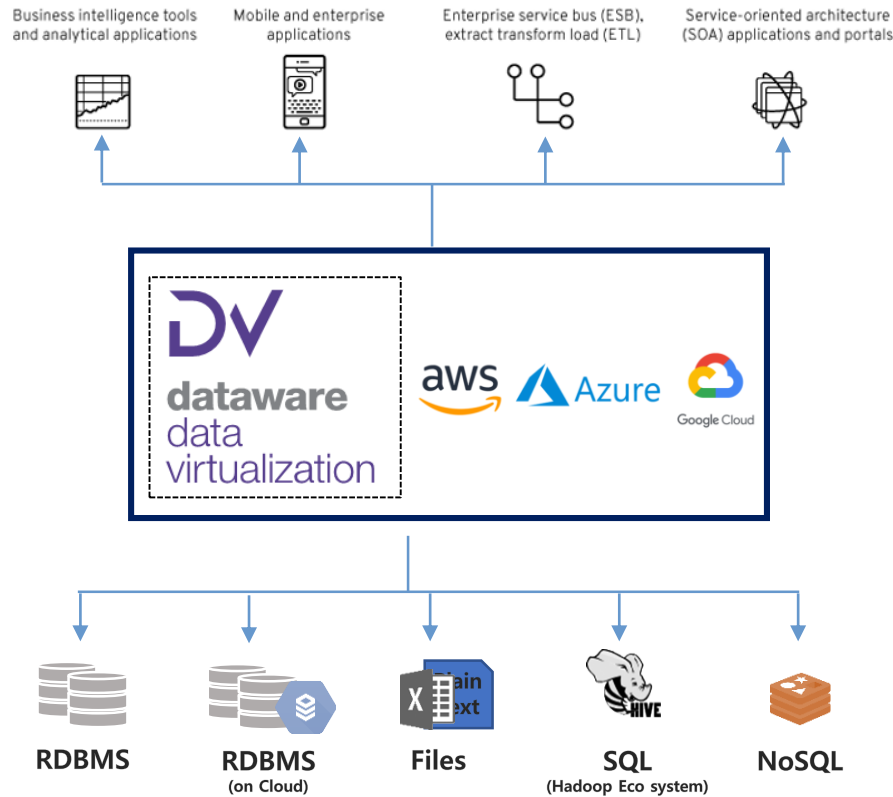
Business intelligence tools and analytical applications

Mobile and enterprise applications

Enterprise service bus (ESB), extract transform load (ETL)

Service-oriented architecture (SOA) applications and portals

DV
dataware
data
virtualization

aws

Azure

Google Cloud

RDBMS

RDBMS
(on Cloud)

X
Plain
Text
Files

HIVE
SQL
(Hadoop Eco system)

NoSQL